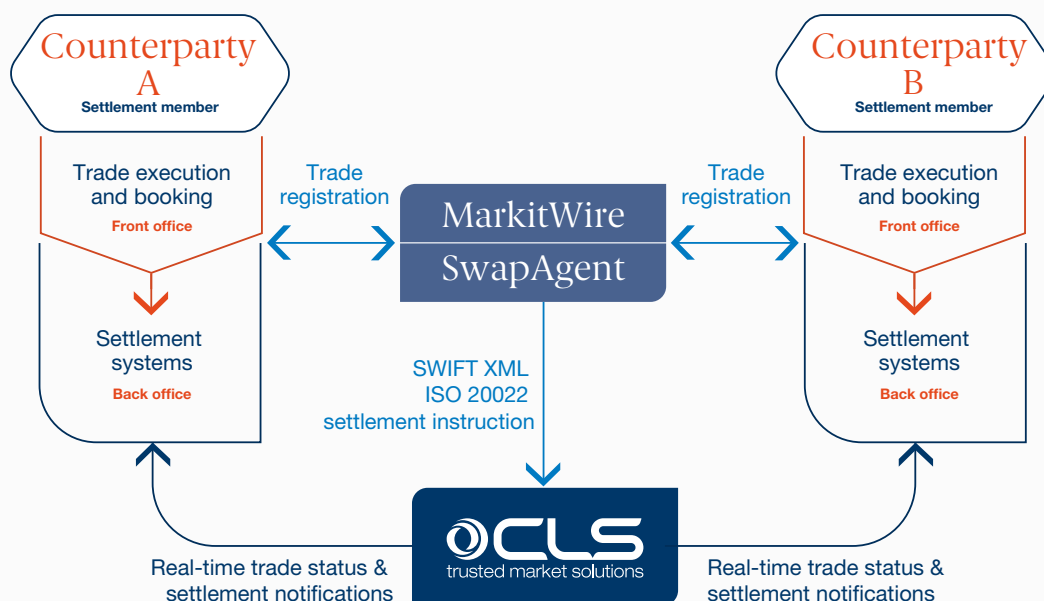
Counterparty A
Settlement member

Trade execution and booking
Front office

Settlement systems
Back office

Trade registration

MarkitWire
SwapAgent

Trade registration

Counterparty B
Settlement member

Trade execution and booking
Front office

Settlement systems
Back office

SWIFT XML
ISO 20022
settlement instruction

CLS
trusted market solutions

Real-time trade status & settlement notifications

Real-time trade status & settlement notifications